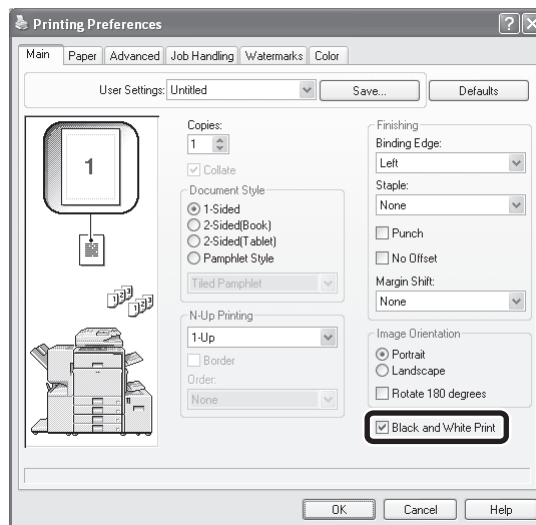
Printing Preferences

Main | Paper | Advanced | Job Handling | Watermarks | Color

User Settings: Untitled | Save... | Defaults

1

Copies:
1
Collate

Document Style
1-Sided
2-Sided(Book)
2-Sided(Tablet)
Pamphlet Style
Tiled Pamphlet

N-Up Printing
1-Up
Border
Order:
None

Finishing
Binding Edge:
Left
Staple:
None
Punch
No Offset
Margin Shift:
None

Image Orientation
Portrait
Landscape
Rotate 180 degrees

Black and White Print

OK | Cancel | Help